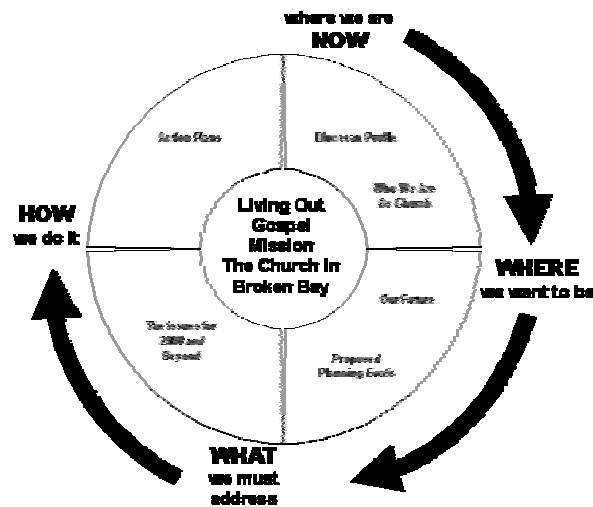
where we are
NOW

Action Plans

Diocesan Profile

Who We Are As Church

Living Out Gospel Mission The Church in Broken Bay

HOW
we do it

WHERE
we want to be

Our Future

The Issues for 2000 and Beyond

Proposed Planning Goals

WHAT
we must address